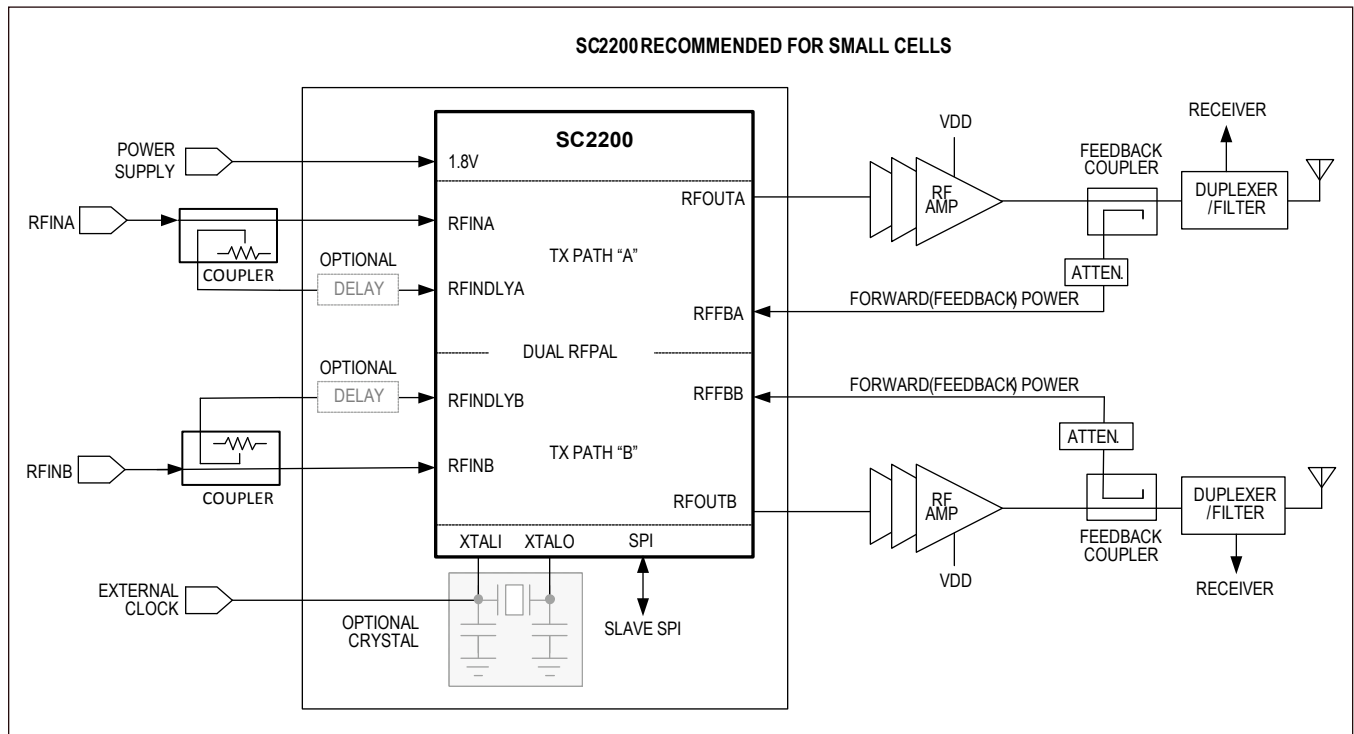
SC2200 RECOMMENDED FOR SMALL CELLS

POWER SUPPLY

RFINA

COUPLER

OPTIONAL

DELAY

OPTIONAL

DELAY

RFINB

COUPLER

EXTERNAL CLOCK

OPTIONAL CRYSTAL

SC2200

1.8V

RFINA

TX PATH "A"

RFINDLYA

RFOUTA

RFFBA

DUAL RFPAL

RFINDLYB

RFFBB

TX PATH "B"

RFINB

RFOUTB

XTALI

XTALO

SPI

SLAVE SPI

VDD

RF AMP

FEEDBACK COUPLER

RECEIVER

DUPLEXER /FILTER

ATTEN.

FORWARD(FEEDBACK) POWER

FORWARD(FEEDBACK) POWER

ATTEN.

RF AMP

VDD

FEEDBACK COUPLER

DUPLEXER /FILTER

RECEIVER